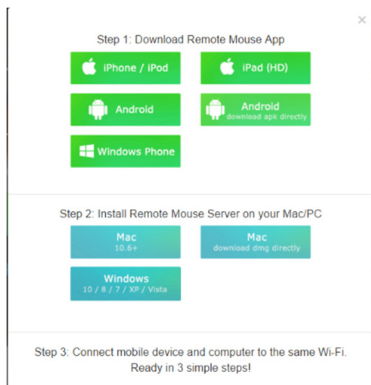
×

Step 1: Download Remote Mouse App

iPhone / iPod

iPad (HD)

Android

Android
download apk directly

Windows Phone

Step 2: Install Remote Mouse Server on your Mac/PC

Mac
10.6+

Mac
download dmg directly

Windows
10 / 8 / 7 / XP / Vista

Step 3: Connect mobile device and computer to the same Wi-Fi. Ready in 3 simple steps!